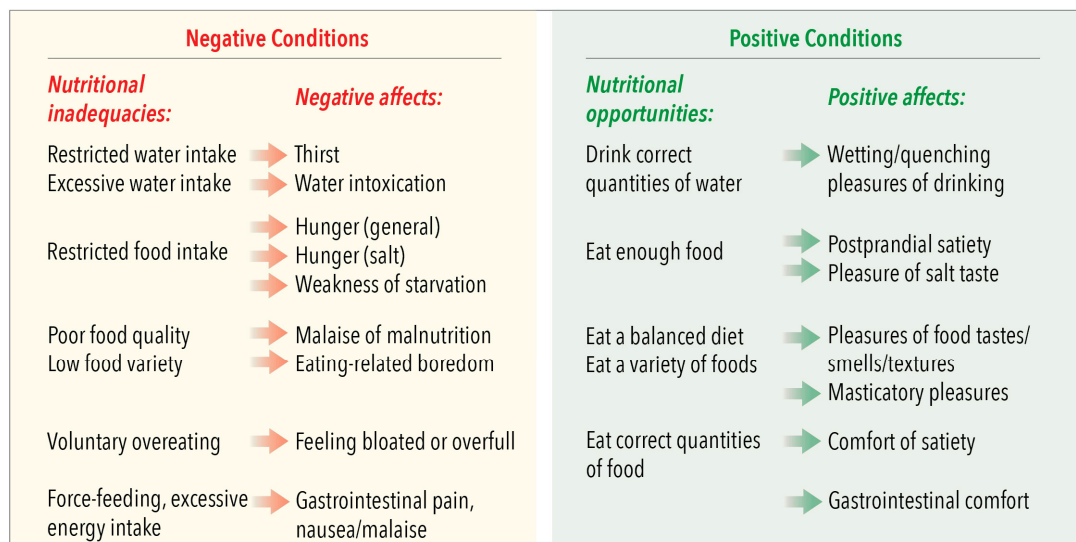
Negative Conditions

| Nutritional inadequacies: | Negative affects: |
|---|---|
| Restricted water intake | Thirst |
| Excessive water intake | Water intoxication |
| Restricted food intake | Hunger (general) |
| | Hunger (salt) |
| | Weakness of starvation |
| Poor food quality | Malaise of malnutrition |
| Low food variety | Eating-related boredom |
| Voluntary overeating | Feeling bloated or overfull |
| Force-feeding, excessive energy intake | Gastrointestinal pain, nausea/malaise |

Positive Conditions

| Nutritional opportunities: | Positive affects: |
|---|---|
| Drink correct quantities of water | Wetting/quenching pleasures of drinking |
| Eat enough food | Postprandial satiety |
| | Pleasure of salt taste |
| Eat a balanced diet | Pleasures of food tastes/ smells/textures |
| Eat a variety of foods | Masticatory pleasures |
| Eat correct quantities of food | Comfort of satiety |
| | Gastrointestinal comfort |